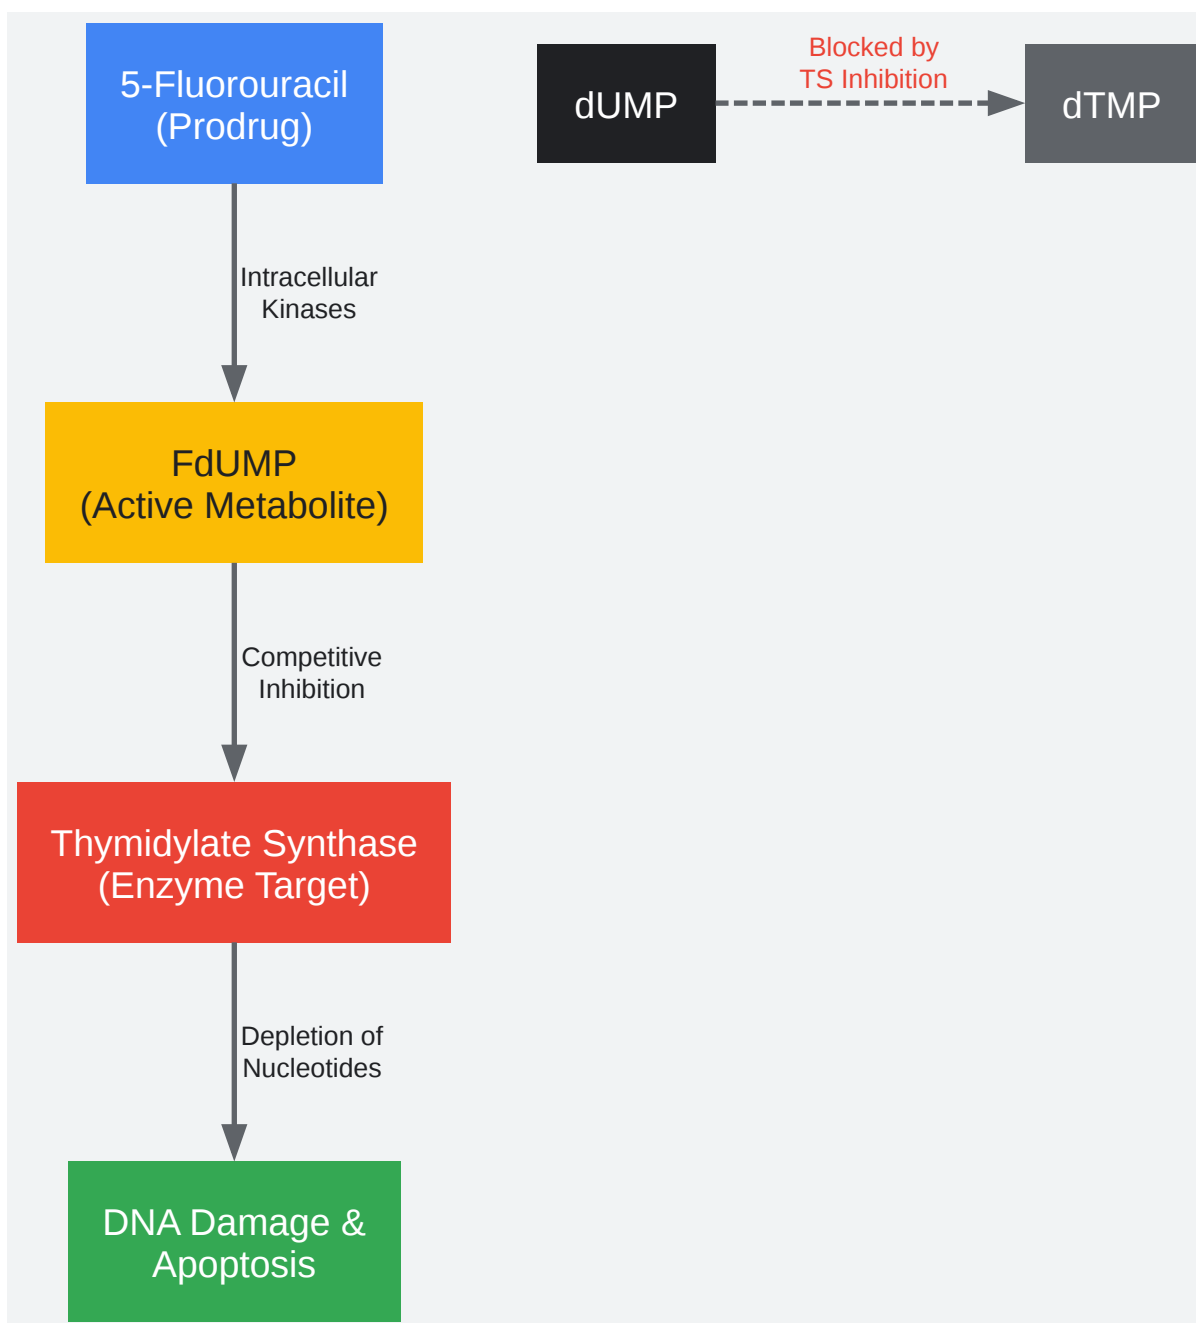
5-Fluorouracil
(Prodrug)

Intracellular
Kinases

FdUMP
(Active Metabolite)

Competitive
Inhibition

Thymidylate Synthase
(Enzyme Target)

Depletion of
Nucleotides

DNA Damage &
Apoptosis

dUMP

Blocked by
TS Inhibition

dTMP